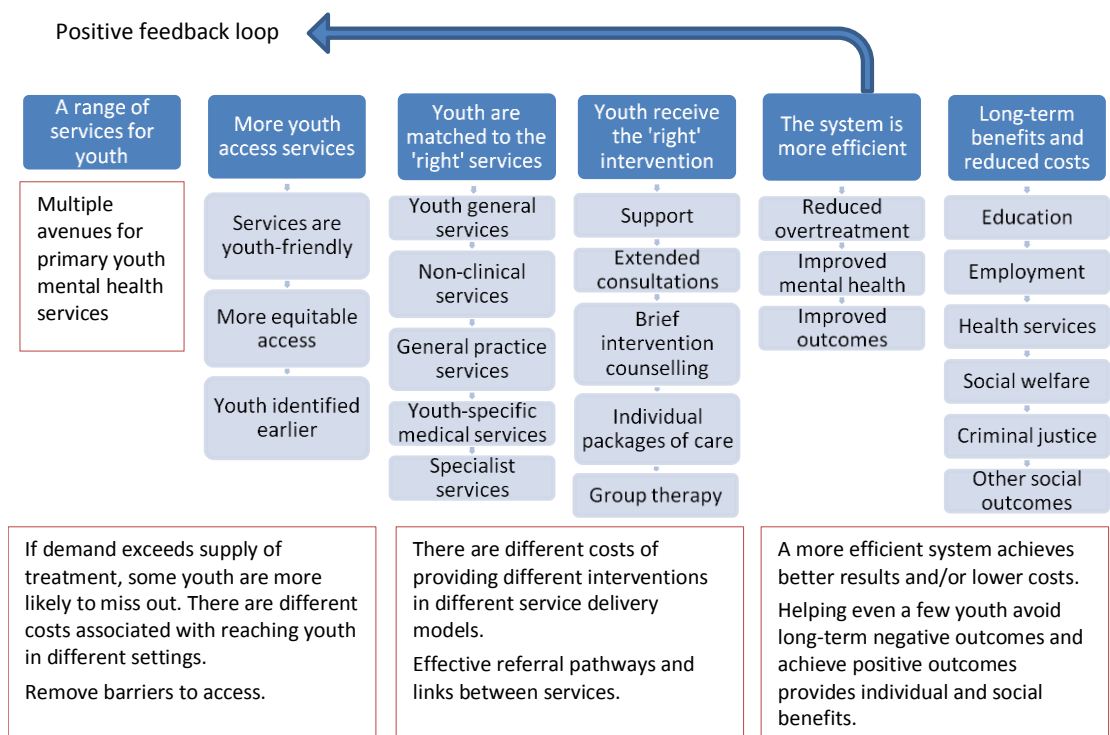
Positive feedback loop

A range of services for youth

Multiple avenues for primary youth mental health services

More youth access services

Services are youth-friendly

More equitable access

Youth identified earlier

Youth are matched to the 'right' services

Youth general services

Non-clinical services

General practice services

Youth-specific medical services

Specialist services

Youth receive the 'right' intervention

Support

Extended consultations

Brief intervention counselling

Individual packages of care

Group therapy

The system is more efficient

Reduced overtreatment

Improved mental health

Improved outcomes

Long-term benefits and reduced costs

Education

Employment

Health services

Social welfare

Criminal justice

Other social outcomes

If demand exceeds supply of treatment, some youth are more likely to miss out. There are different costs associated with reaching youth in different settings.

Remove barriers to access.

There are different costs of providing different interventions in different service delivery models.

Effective referral pathways and links between services.

A more efficient system achieves better results and/or lower costs.

Helping even a few youth avoid long-term negative outcomes and achieve positive outcomes provides individual and social benefits.